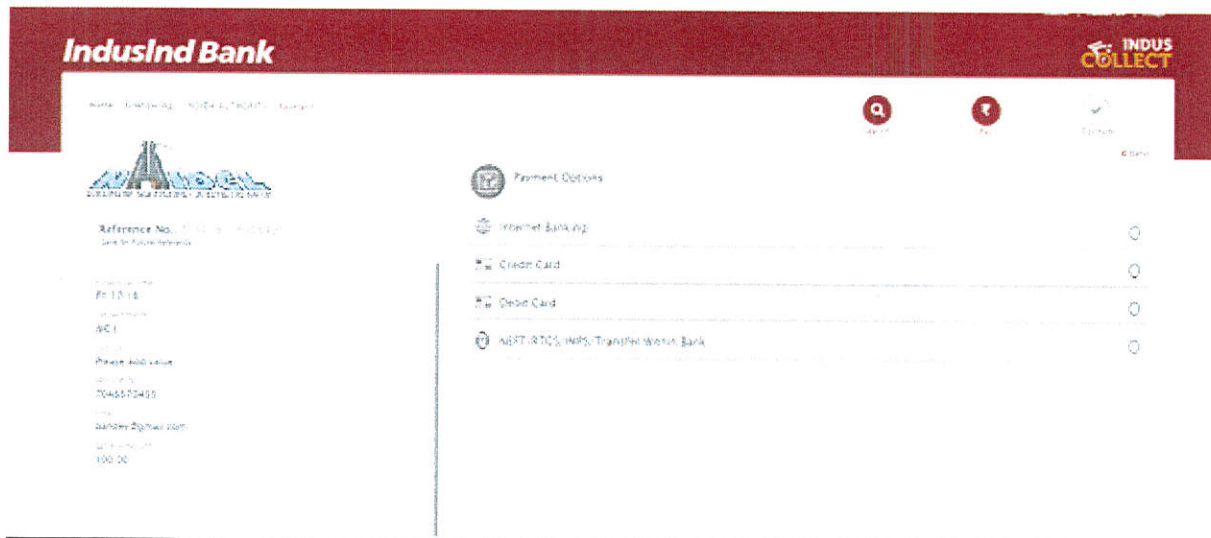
IndusInd Bank

INDUS COLLECT

Home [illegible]

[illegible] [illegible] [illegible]

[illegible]

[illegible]

Payment Options

Reference No. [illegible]
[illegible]

Internet Banking

Credit Card

Debit Card

NEFT/RTGS/IMPS/Transfer Within Bank

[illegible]
FY 17-18
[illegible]
AC1
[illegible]
Please add value
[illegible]
7046572455
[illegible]
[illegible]@gmail.com
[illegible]
100.00